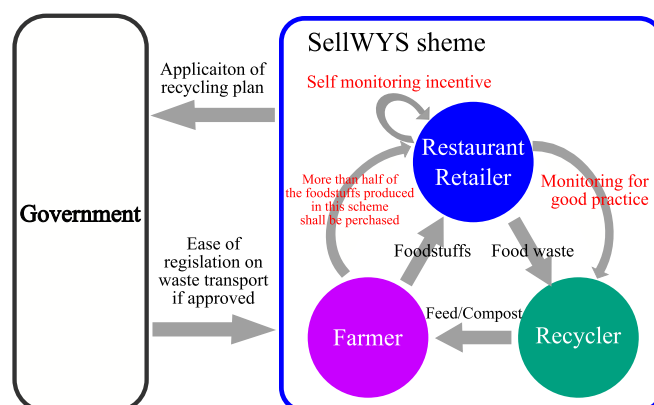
Government

Applicaiton of recycling plan

Ease of regislation on waste transport if approved

SellWYS sheme

Self monitoring incentive

Restaurant Retailer

More than half of the foodstuffs produced in this scheme shall be perchased

Monitoring for good practice

Foodstuffs

Food waste

Feed/Compost

Farmer

Recycler